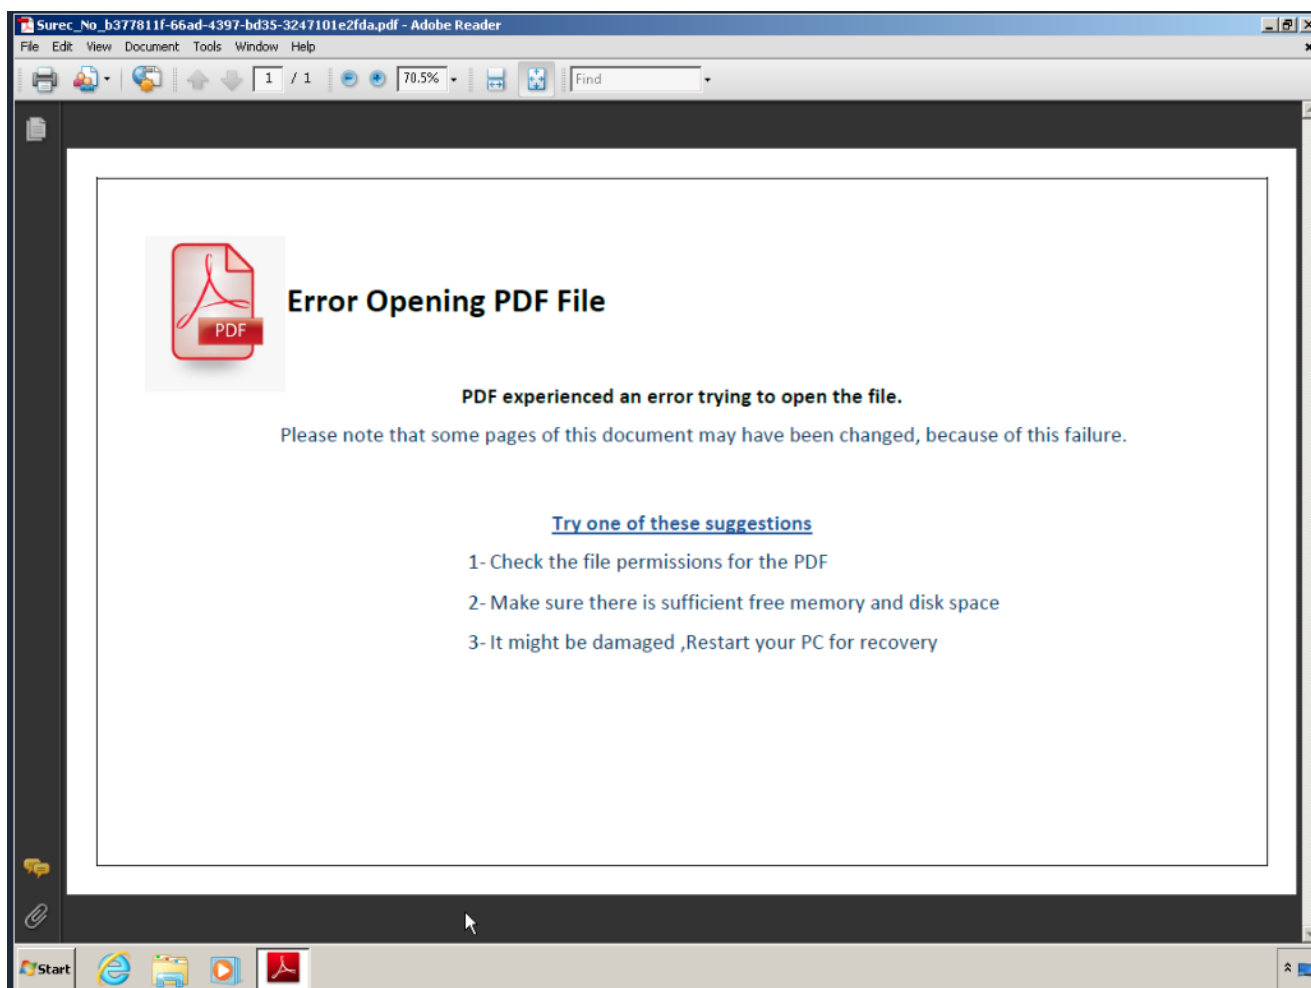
Surec_No_b377811f-66ad-4397-bd35-3247101e2fda.pdf - Adobe Reader

File Edit View Document Tools Window Help

1 / 1 70.5% Find

PDF

Error Opening PDF File

PDF experienced an error trying to open the file.

Please note that some pages of this document may have been changed, because of this failure.

Try one of these suggestions

1- Check the file permissions for the PDF

2- Make sure there is sufficient free memory and disk space

3- It might be damaged ,Restart your PC for recovery

Start